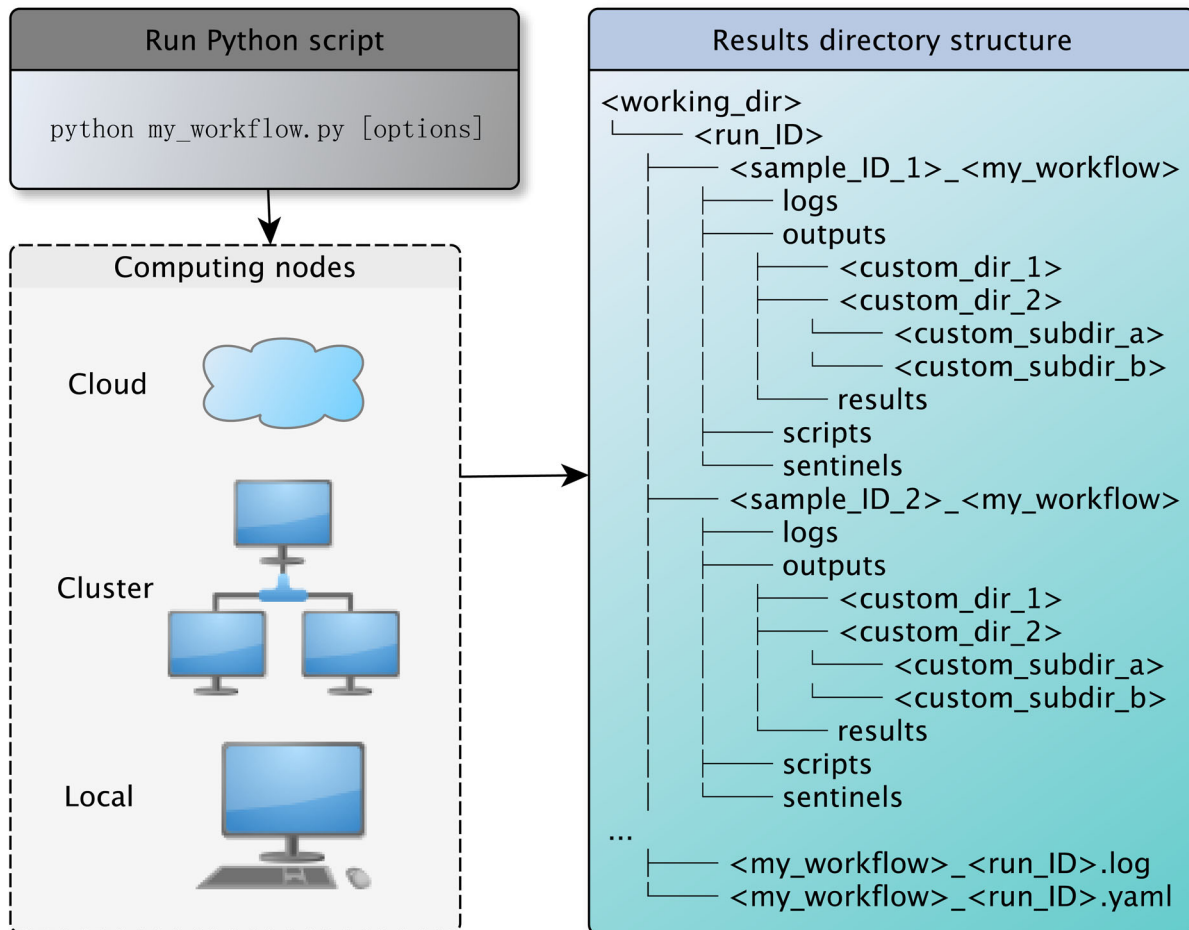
Run Python script

python my_workflow.py [options]

Computing nodes

Cloud

Cluster

Local

Results directory structure

<working_dir>
└── <run_ID>
  ├── <sample_ID_1>_<my_workflow>
  │  ├── logs
  │  ├── outputs
  │  │  ├── <custom_dir_1>
  │  │  ├── <custom_dir_2>
  │  │  │  └── <custom_subdir_a>
  │  │  │  └── <custom_subdir_b>
  │  │  └── results
  │  ├── scripts
  │  └── sentinels
  ├── <sample_ID_2>_<my_workflow>
  │  ├── logs
  │  ├── outputs
  │  │  ├── <custom_dir_1>
  │  │  ├── <custom_dir_2>
  │  │  │  └── <custom_subdir_a>
  │  │  │  └── <custom_subdir_b>
  │  │  └── results
  │  ├── scripts
  │  └── sentinels
...
  ├── <my_workflow>_<run_ID>.log
  └── <my_workflow>_<run_ID>.yaml